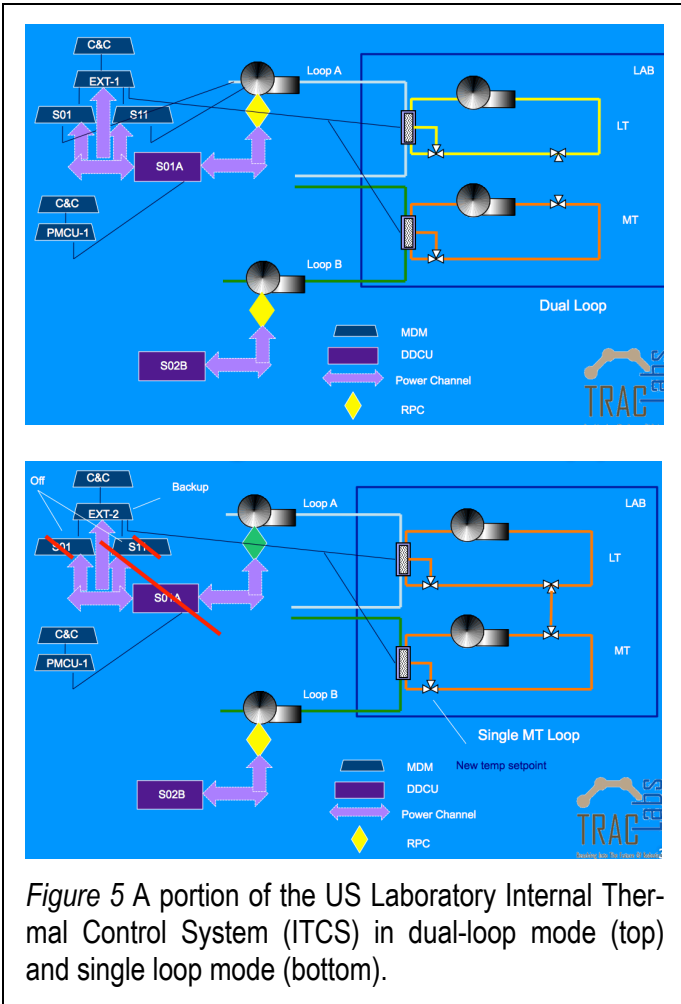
C&C
EXT-1
S01
S11
S01A
C&C
PMCU-1
Loop A
LAB
LT
MT
Loop B
Dual Loop
MDM
DDCU
Power Channel
RPC
S02B
TRAC Labs

Off
C&C
Backup
EXT-2
S01
S11
S01A
C&C
PMCU-1
Loop A
LAB
LT
MT
Loop B
Single MT Loop
MDM
New temp setpoint
DDCU
Power Channel
RPC
S02B
TRAC Labs

*Figure 5* A portion of the US Laboratory Internal Thermal Control System (ITCS) in dual-loop mode (top) and single loop mode (bottom).